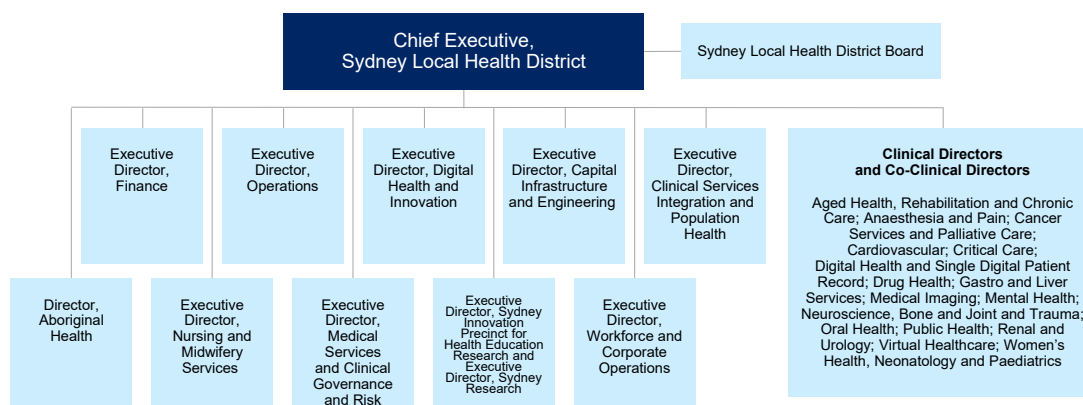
Chief Executive, Sydney Local Health District

Sydney Local Health District Board

Executive Director, Finance

Executive Director, Operations

Executive Director, Digital Health and Innovation

Executive Director, Capital Infrastructure and Engineering

Executive Director, Clinical Services Integration and Population Health

**Clinical Directors and Co-Clinical Directors**

Aged Health, Rehabilitation and Chronic Care; Anaesthesia and Pain; Cancer Services and Palliative Care; Cardiovascular; Critical Care; Digital Health and Single Digital Patient Record; Drug Health; Gastro and Liver Services; Medical Imaging; Mental Health; Neuroscience, Bone and Joint and Trauma; Oral Health; Public Health; Renal and Urology; Virtual Healthcare; Women's Health, Neonatology and Paediatrics

Director, Aboriginal Health

Executive Director, Nursing and Midwifery Services

Executive Director, Medical Services and Clinical Governance and Risk

Executive Director, Sydney Innovation Precinct for Health Education Research and Executive Director, Sydney Research

Executive Director, Workforce and Corporate Operations